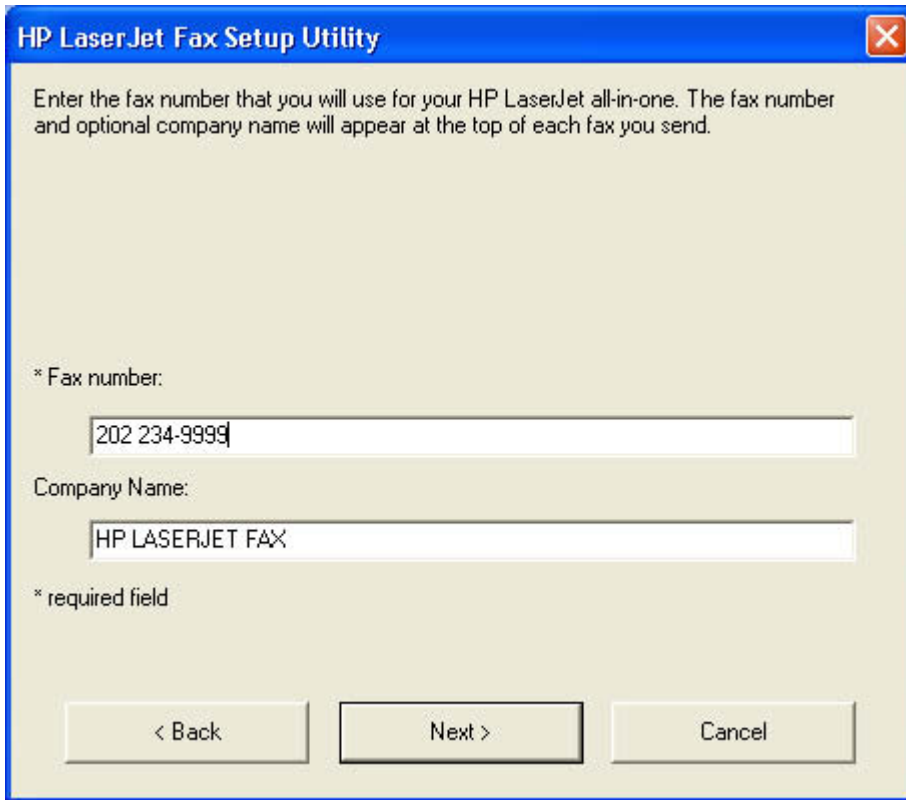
HP LaserJet Fax Setup Utility

Enter the fax number that you will use for your HP LaserJet all-in-one. The fax number and optional company name will appear at the top of each fax you send.

* Fax number:

202 234-9999

Company Name:

HP LASERJET FAX

* required field

< Back

Next >

Cancel